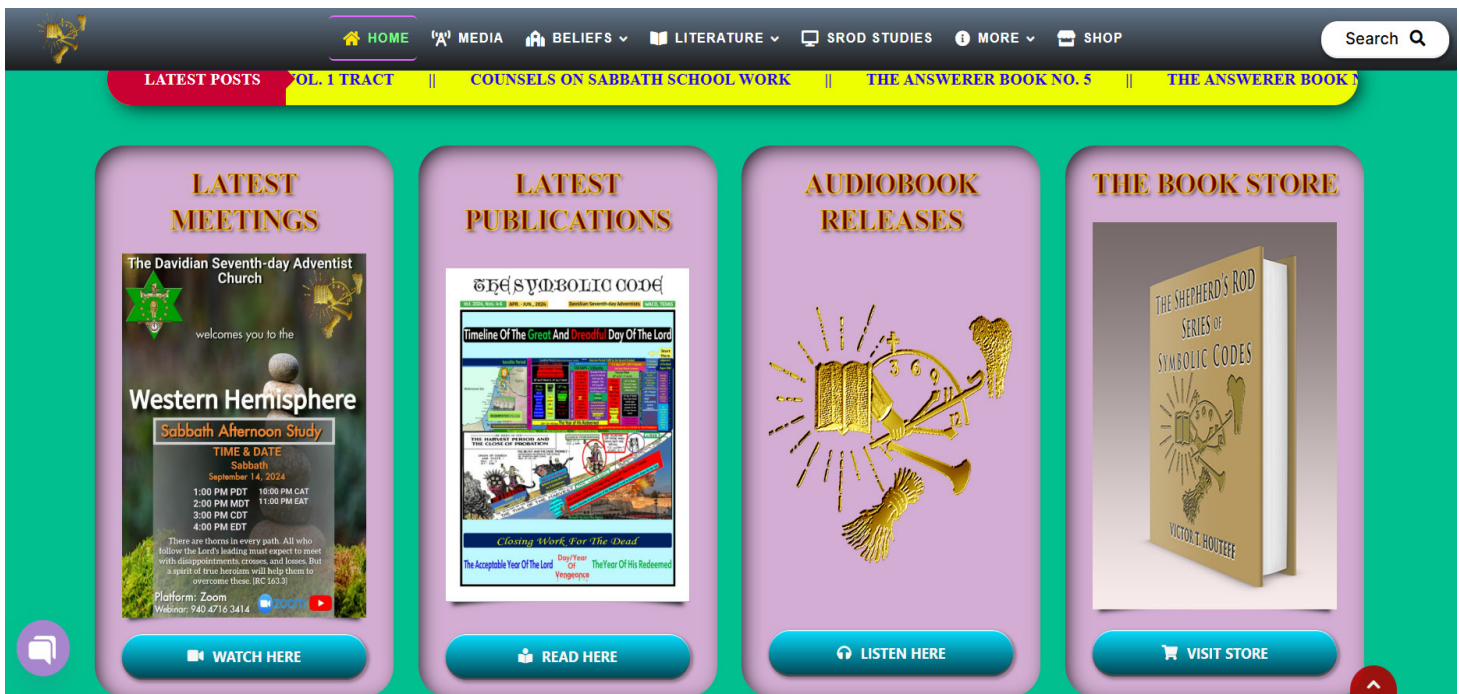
HOME MEDIA BELIEFS LITERATURE SROD STUDIES MORE SHOP

Search

LATEST POSTS OL. 1 TRACT || COUNSELS ON SABBATH SCHOOL WORK || THE ANSWERER BOOK NO. 5 || THE ANSWERER BOOK N

LATEST MEETINGS

The Davidian Seventh-day Adventist Church

welcomes you to the

Western Hemisphere

Sabbath Afternoon Study

TIME & DATE
Sabbath
September 14, 2024

1:00 PM PDT 10:00 PM CAT
2:00 PM MDT 11:00 PM EAT
3:00 PM CDT
4:00 PM EDT

There are thorns in every path. All who follow the Lord's leading must expect to meet with disappointments, crosses, and losses. But a spirit of true heroism will help them to overcome these. {RC 163.3}

Platform: Zoom
Webinar: 940 4716 3414

WATCH HERE

LATEST PUBLICATIONS

THE SYMBOLIC CODE

Timeline Of The Great And Dreadful Day Of The Lord

Closing Work For The Dead

The Acceptable Year Of The Lord Day/Year Of Vengeance The Year Of His Redeemed

READ HERE

AUDIOBOOK RELEASES

LISTEN HERE

THE BOOK STORE

THE SHEPHERD'S ROD SERIES OF SYMBOLIC CODES

VICTOR T. HOUTEFF

VISIT STORE